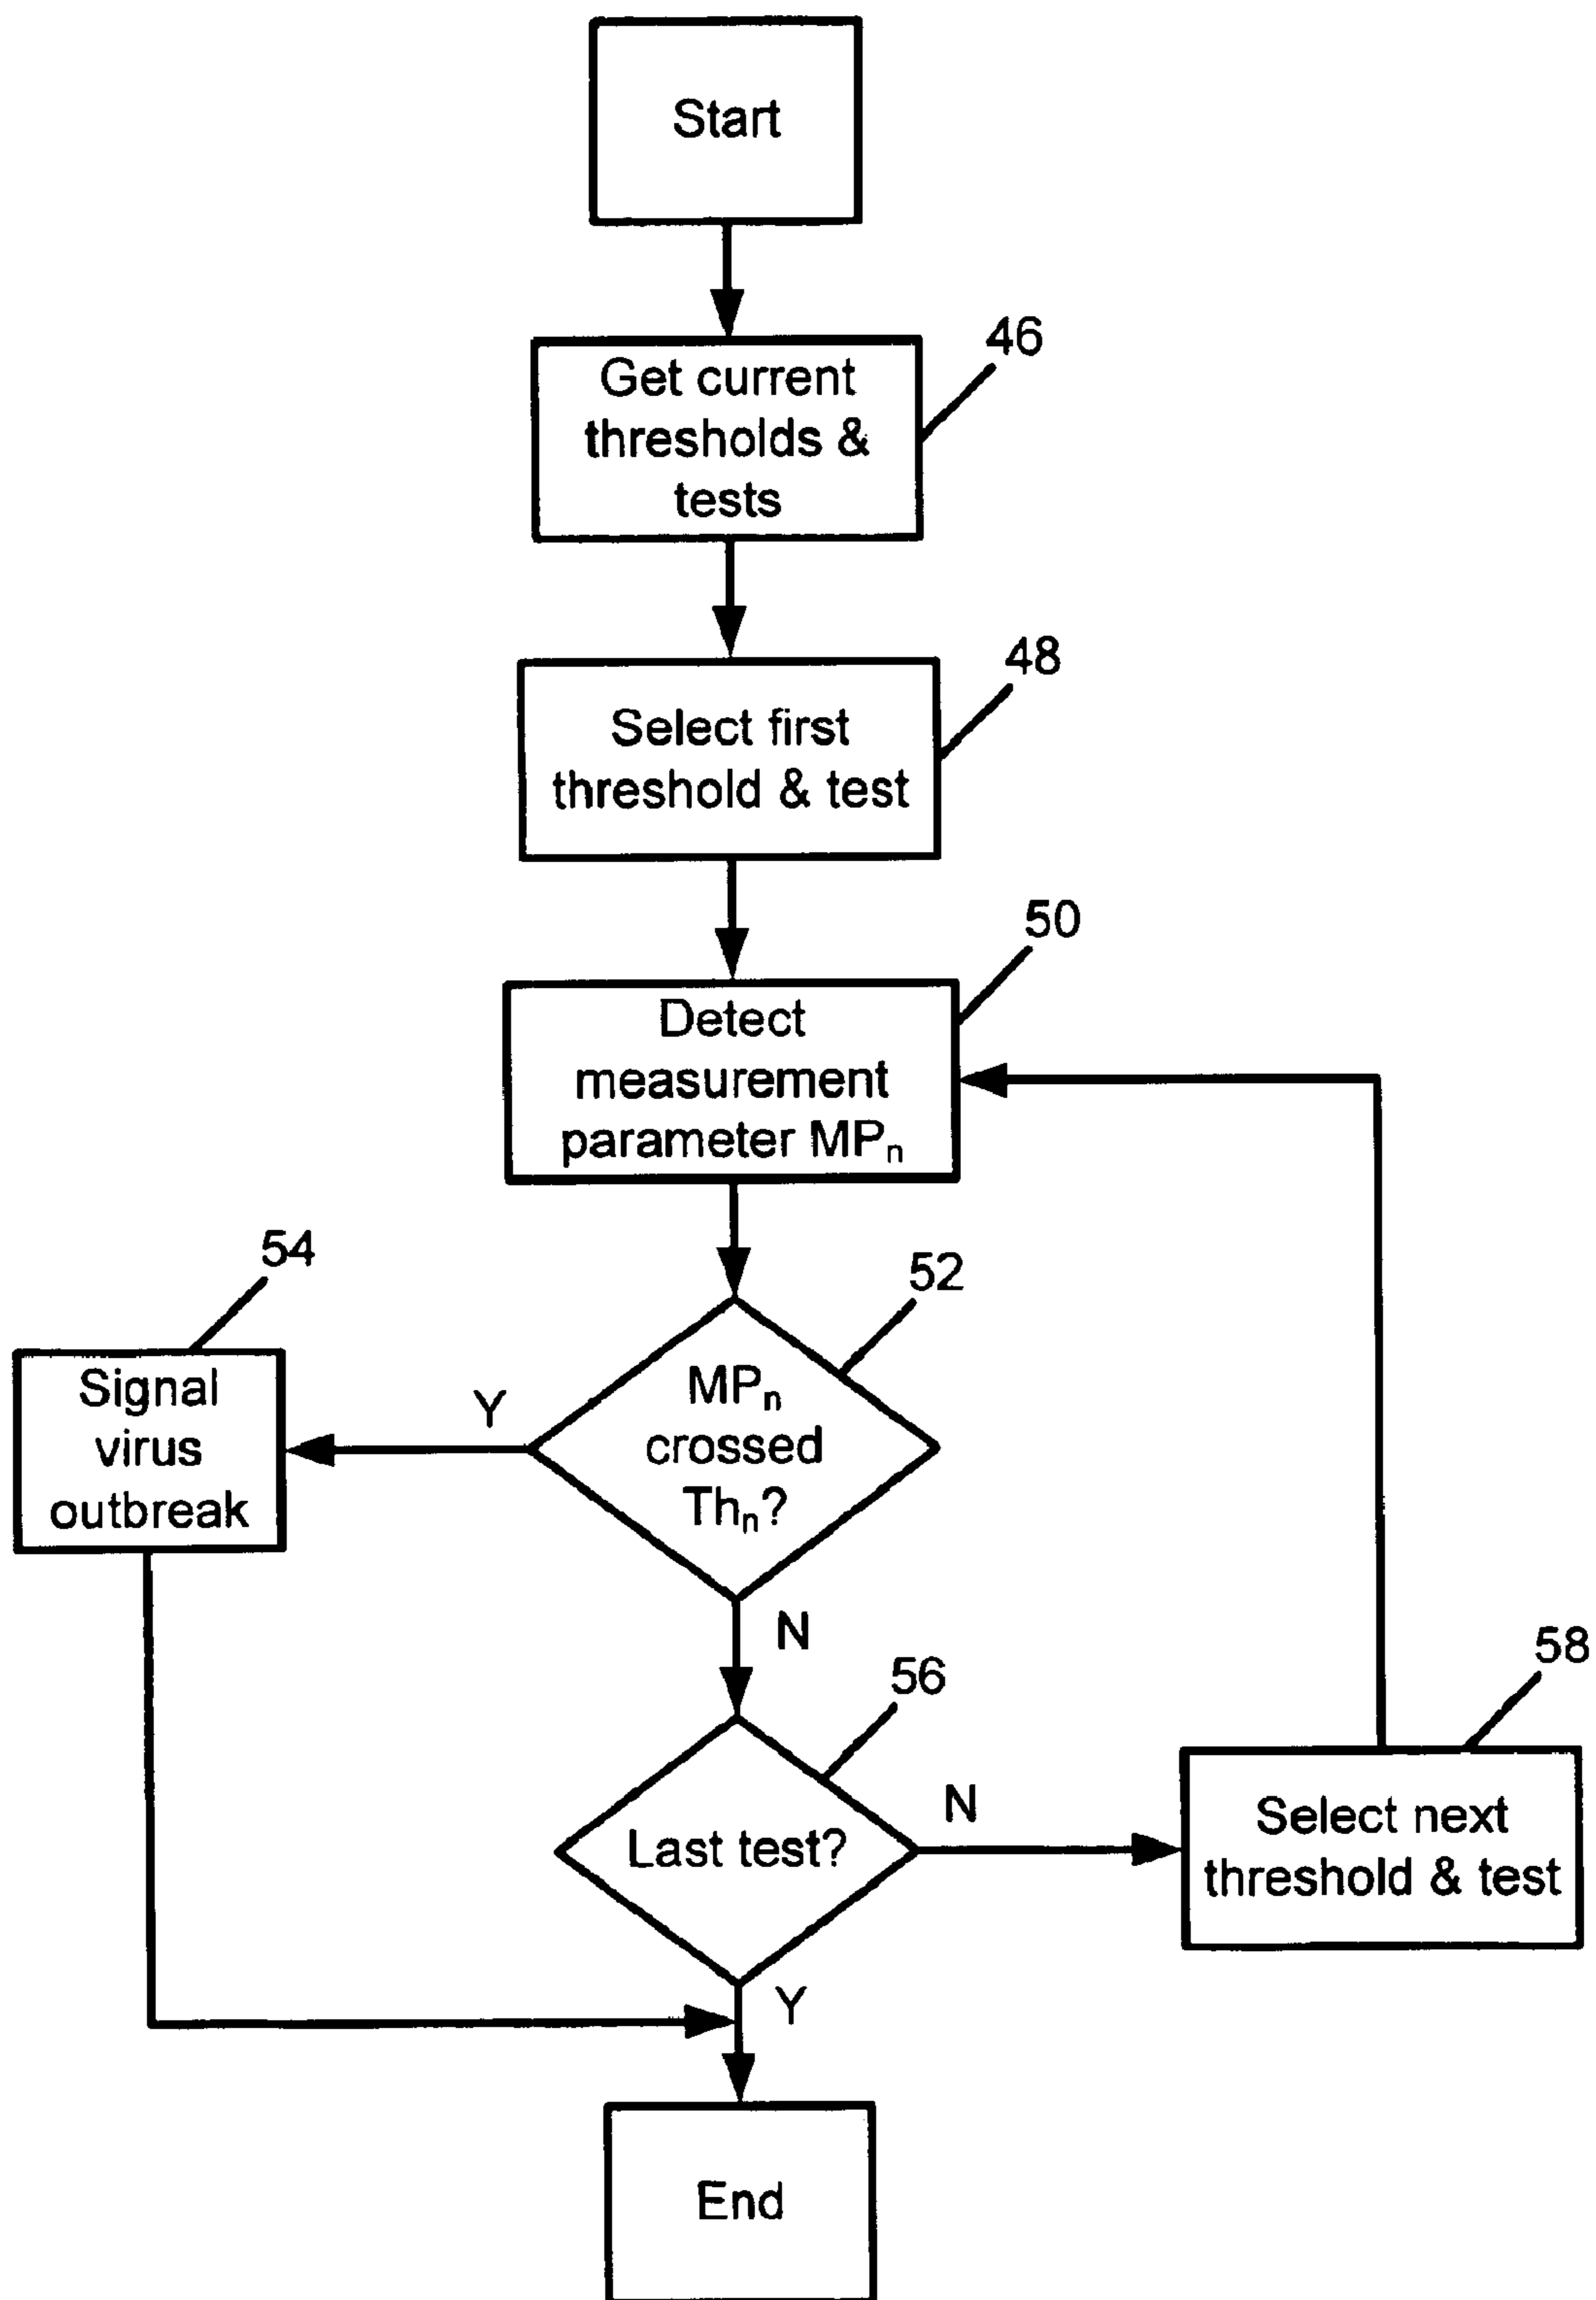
Start

46

Get current thresholds & tests

48

Select first threshold & test

50

Detect measurement parameter $MP_n$

54

52

Signal virus outbreak

Y

$MP_n$ crossed $Th_n$?

N

56

58

Last test?

N

Select next threshold & test

Y

End